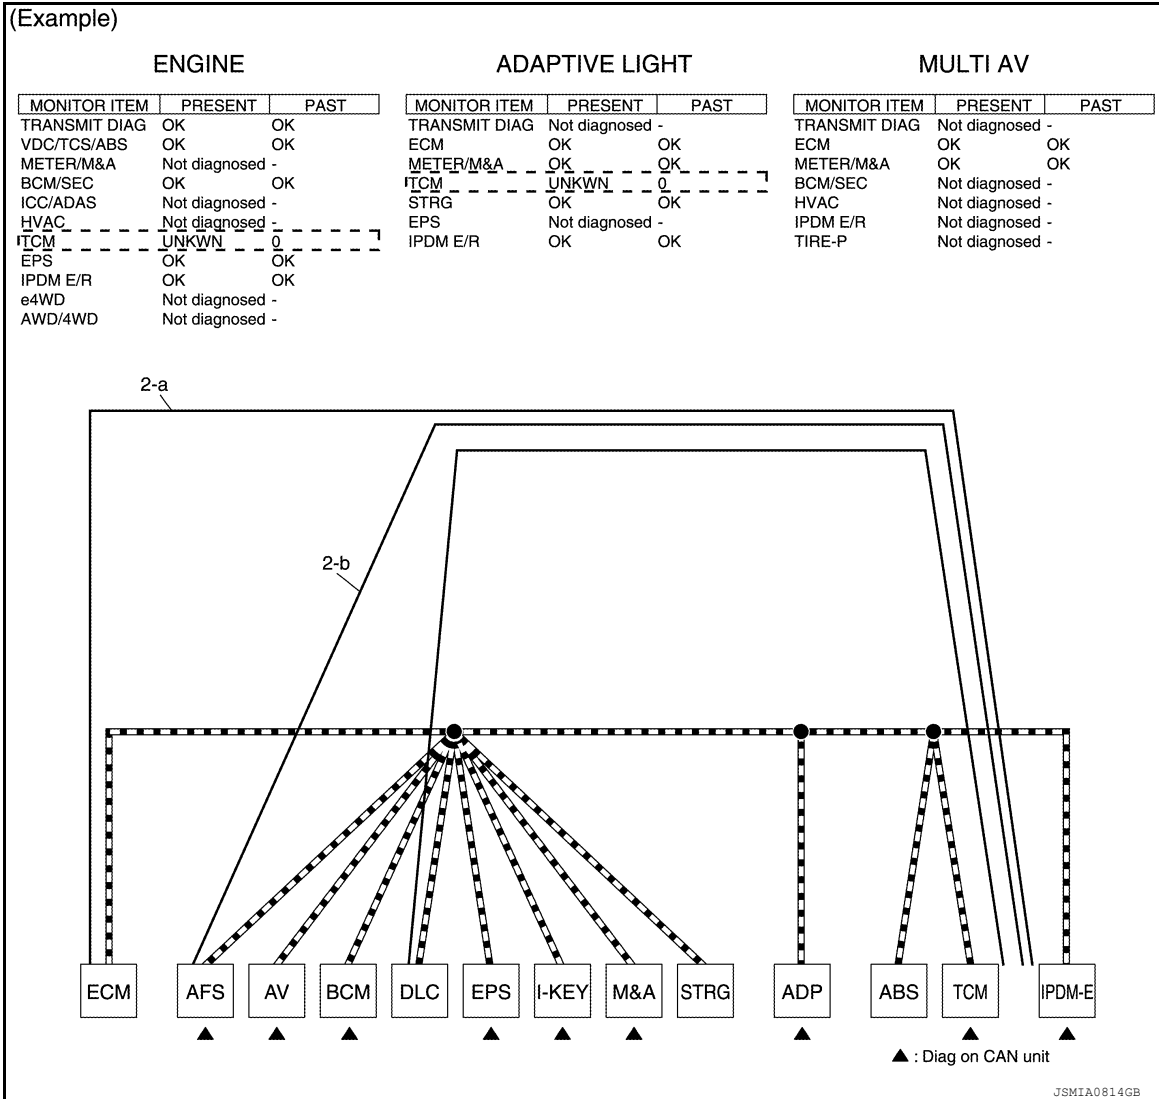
(Example)

ENGINE

| MONITOR ITEM | PRESENT | PAST |
|---|---|---|
| TRANSMIT DIAG | OK | OK |
| VDC/TCS/ABS | OK | OK |
| METER/M&A | Not diagnosed | - |
| BCM/SEC | OK | OK |
| ICC/ADAS | Not diagnosed | - |
| HVAC | Not diagnosed | - |
| TCM | UNKWN | 0 |
| EPS | OK | OK |
| IPDM E/R | OK | OK |
| e4WD | Not diagnosed | - |
| AWD/4WD | Not diagnosed | - |

ADAPTIVE LIGHT

| MONITOR ITEM | PRESENT | PAST |
|---|---|---|
| TRANSMIT DIAG | Not diagnosed | - |
| ECM | OK | OK |
| METER/M&A | OK | OK |
| TCM | UNKWN | 0 |
| STRG | OK | OK |
| EPS | Not diagnosed | - |
| IPDM E/R | OK | OK |

MULTI AV

| MONITOR ITEM | PRESENT | PAST |
|---|---|---|
| TRANSMIT DIAG | Not diagnosed | - |
| ECM | OK | OK |
| METER/M&A | OK | OK |
| BCM/SEC | Not diagnosed | - |
| HVAC | Not diagnosed | - |
| IPDM E/R | Not diagnosed | - |
| TIRE-P | Not diagnosed | - |

2-a

2-b

ECM AFS AV BCM DLC EPS I-KEY M&A STRG ADP ABS TCM IPDM-E

▲: Diag on CAN unit

JSMIA0814GB